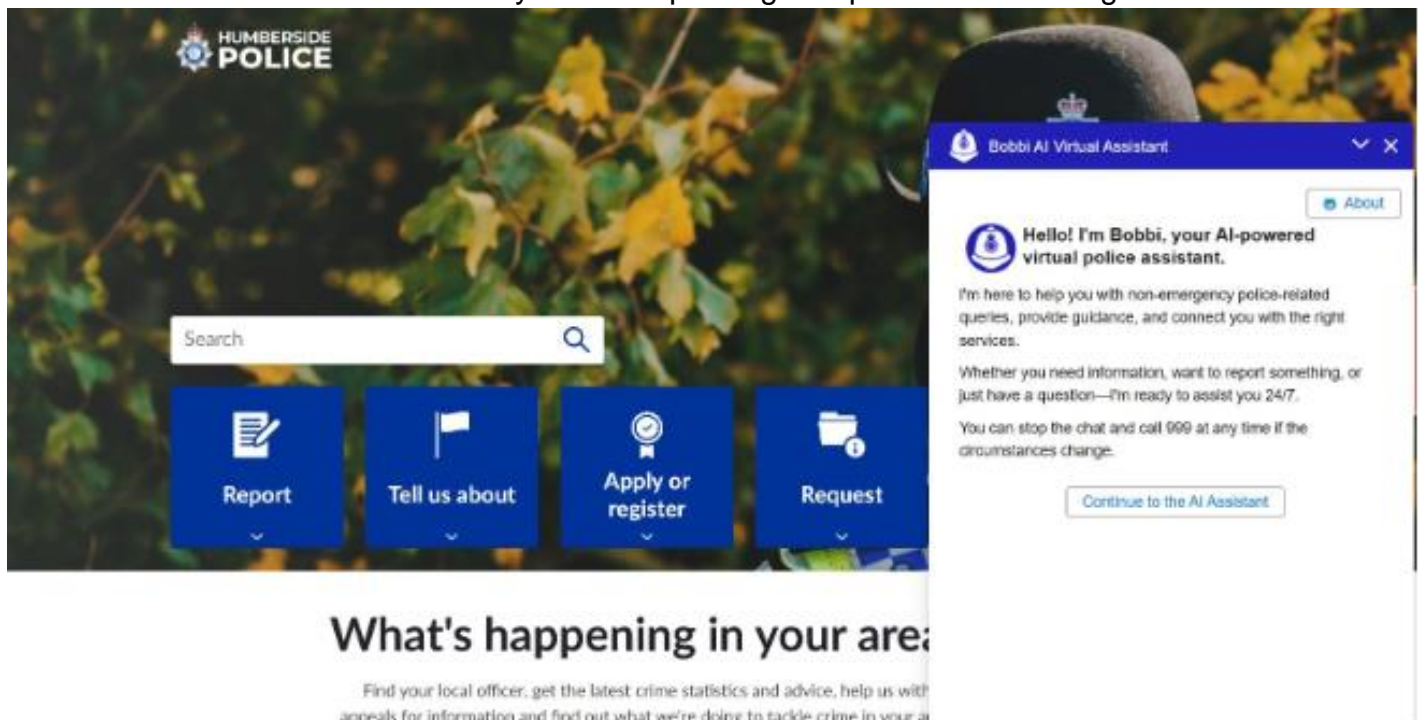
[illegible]

HUMBERSIDE POLICE

Search

Report

Tell us about

Apply or register

Request

Bobbi AI Virtual Assistant

About

Hello! I'm Bobbi, your AI-powered virtual police assistant.

I'm here to help you with non-emergency police-related queries, provide guidance, and connect you with the right services.

Whether you need information, want to report something, or just have a question—I'm ready to assist you 24/7.

You can stop the chat and call 999 at any time if the circumstances change.

Continue to the AI Assistant

What's happening in your are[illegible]

Find your local officer, get the latest crime statistics and advice, help us with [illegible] appeals for information and find out what we're doing to tackle crime in your a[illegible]